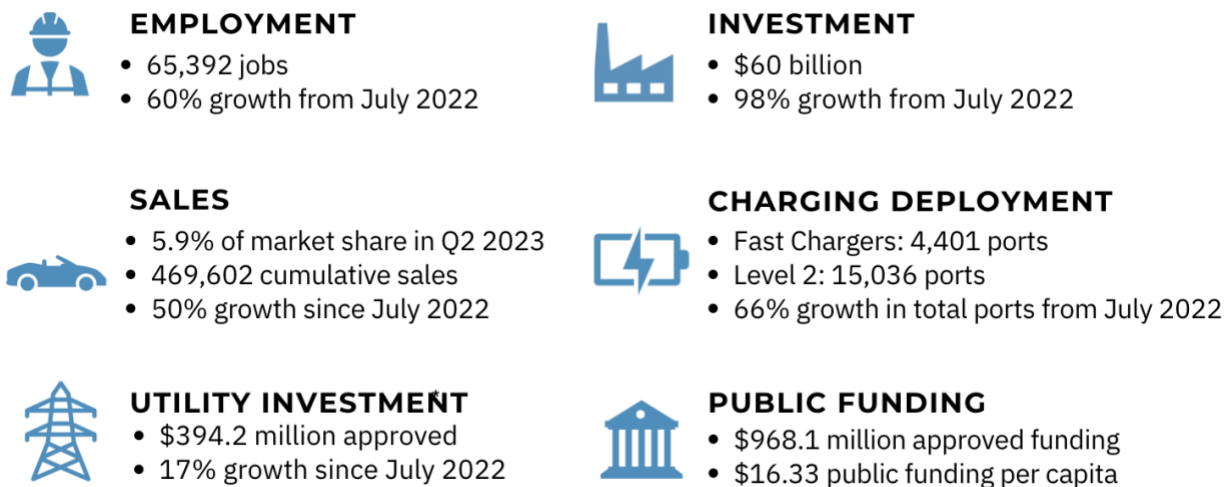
EMPLOYMENT
• 65,392 jobs
• 60% growth from July 2022

INVESTMENT
• $60 billion
• 98% growth from July 2022

SALES
• 5.9% of market share in Q2 2023
• 469,602 cumulative sales
• 50% growth since July 2022

CHARGING DEPLOYMENT
• Fast Chargers: 4,401 ports
• Level 2: 15,036 ports
• 66% growth in total ports from July 2022

UTILITY INVESTMENT
• $394.2 million approved
• 17% growth since July 2022

PUBLIC FUNDING
• $968.1 million approved funding
• $16.33 public funding per capita